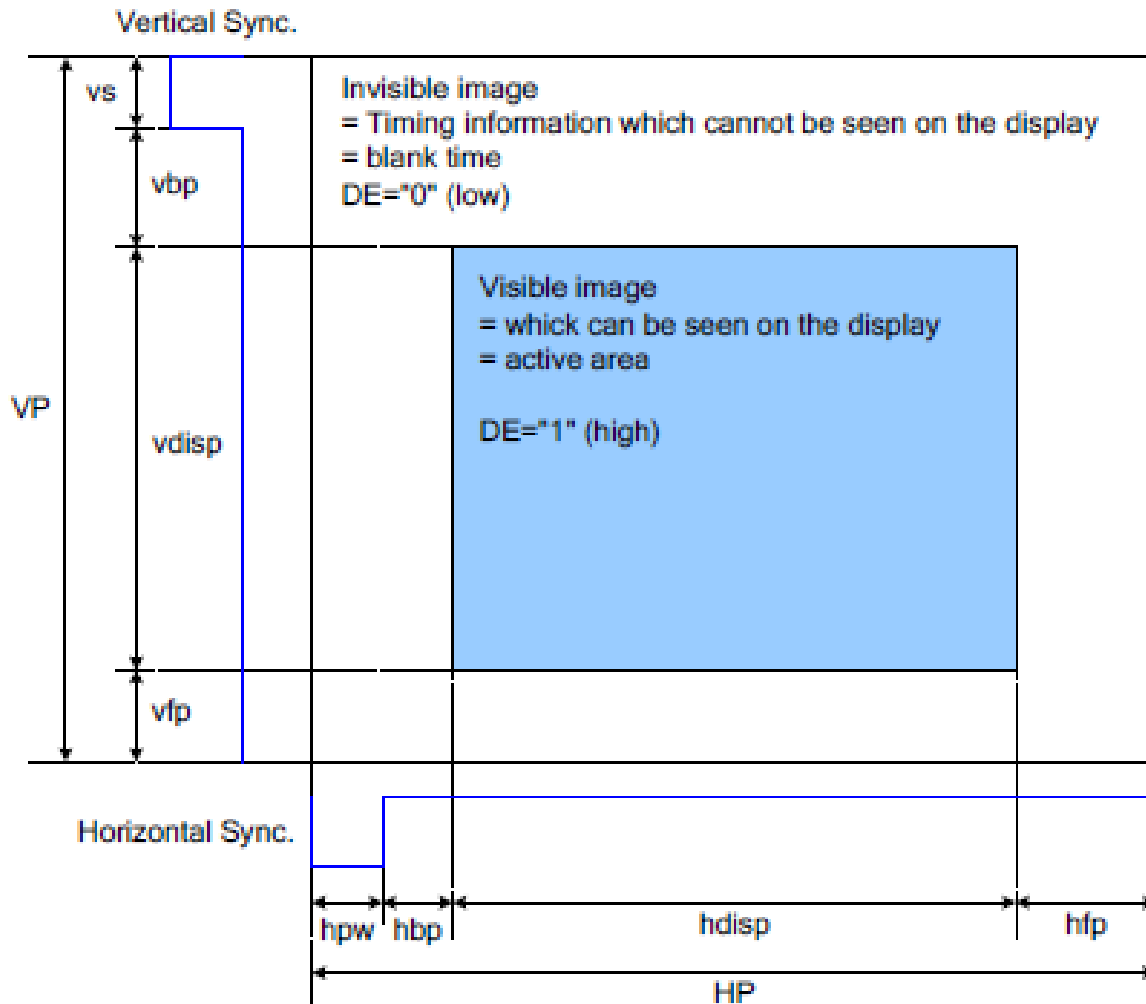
Vertical Sync.

vs

vbp

VP

vdisp

vfp

Invisible image
= Timing information which cannot be seen on the display
= blank time
DE="0" (low)

Visible image
= whick can be seen on the display
= active area

DE="1" (high)

Horizontal Sync.

hpw hbp hdisp hfp

HP